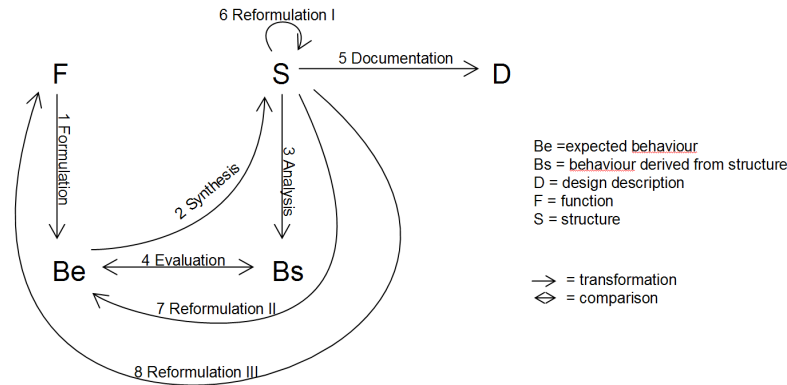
6 Reformulation I

F

S

5 Documentation

D

1 Formulation

2 Synthesis

3 Analysis

Be

4 Evaluation

Bs

7 Reformulation II

8 Reformulation III

Be =expected behaviour
Bs = behaviour derived from structure
D = design description
F = function
S = structure

= transformation
= comparison